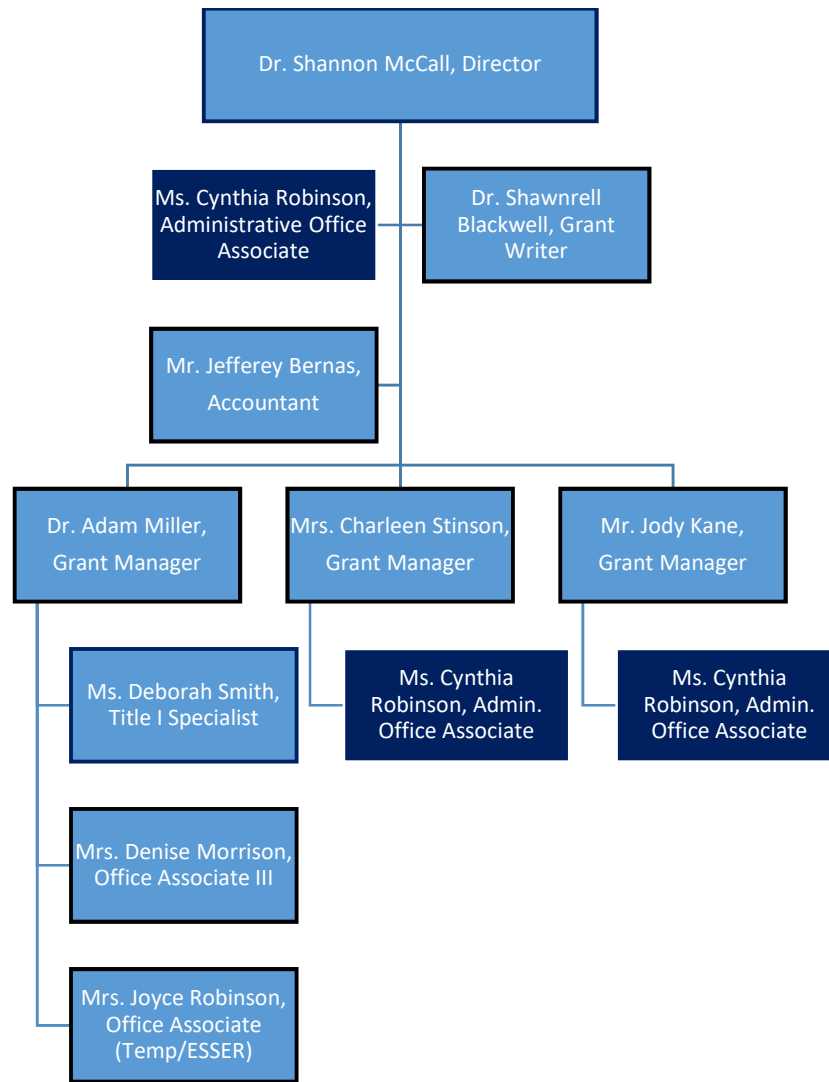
Dr. Shannon McCall, Director

Ms. Cynthia Robinson, Administrative Office Associate

Dr. Shawnrell Blackwell, Grant Writer

Mr. Jefferey Bernas, Accountant

Dr. Adam Miller, Grant Manager

Mrs. Charleen Stinson, Grant Manager

Mr. Jody Kane, Grant Manager

Ms. Deborah Smith, Title I Specialist

Mrs. Denise Morrison, Office Associate III

Mrs. Joyce Robinson, Office Associate (Temp/ESSER)

Ms. Cynthia Robinson, Admin. Office Associate

Ms. Cynthia Robinson, Admin. Office Associate